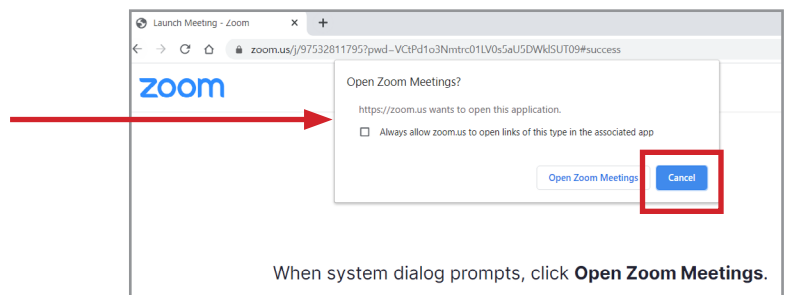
Launch Meeting - Zoom

zoom.us/j/97532811795?pwd=VCtPd1o3Nmtrc01LV0s5aU5DWklSUT09#success

zoom

Open Zoom Meetings?

https://zoom.us wants to open this application.

Always allow zoom.us to open links of this type in the associated app

Open Zoom Meetings

Cancel

When system dialog prompts, click **Open Zoom Meetings**.